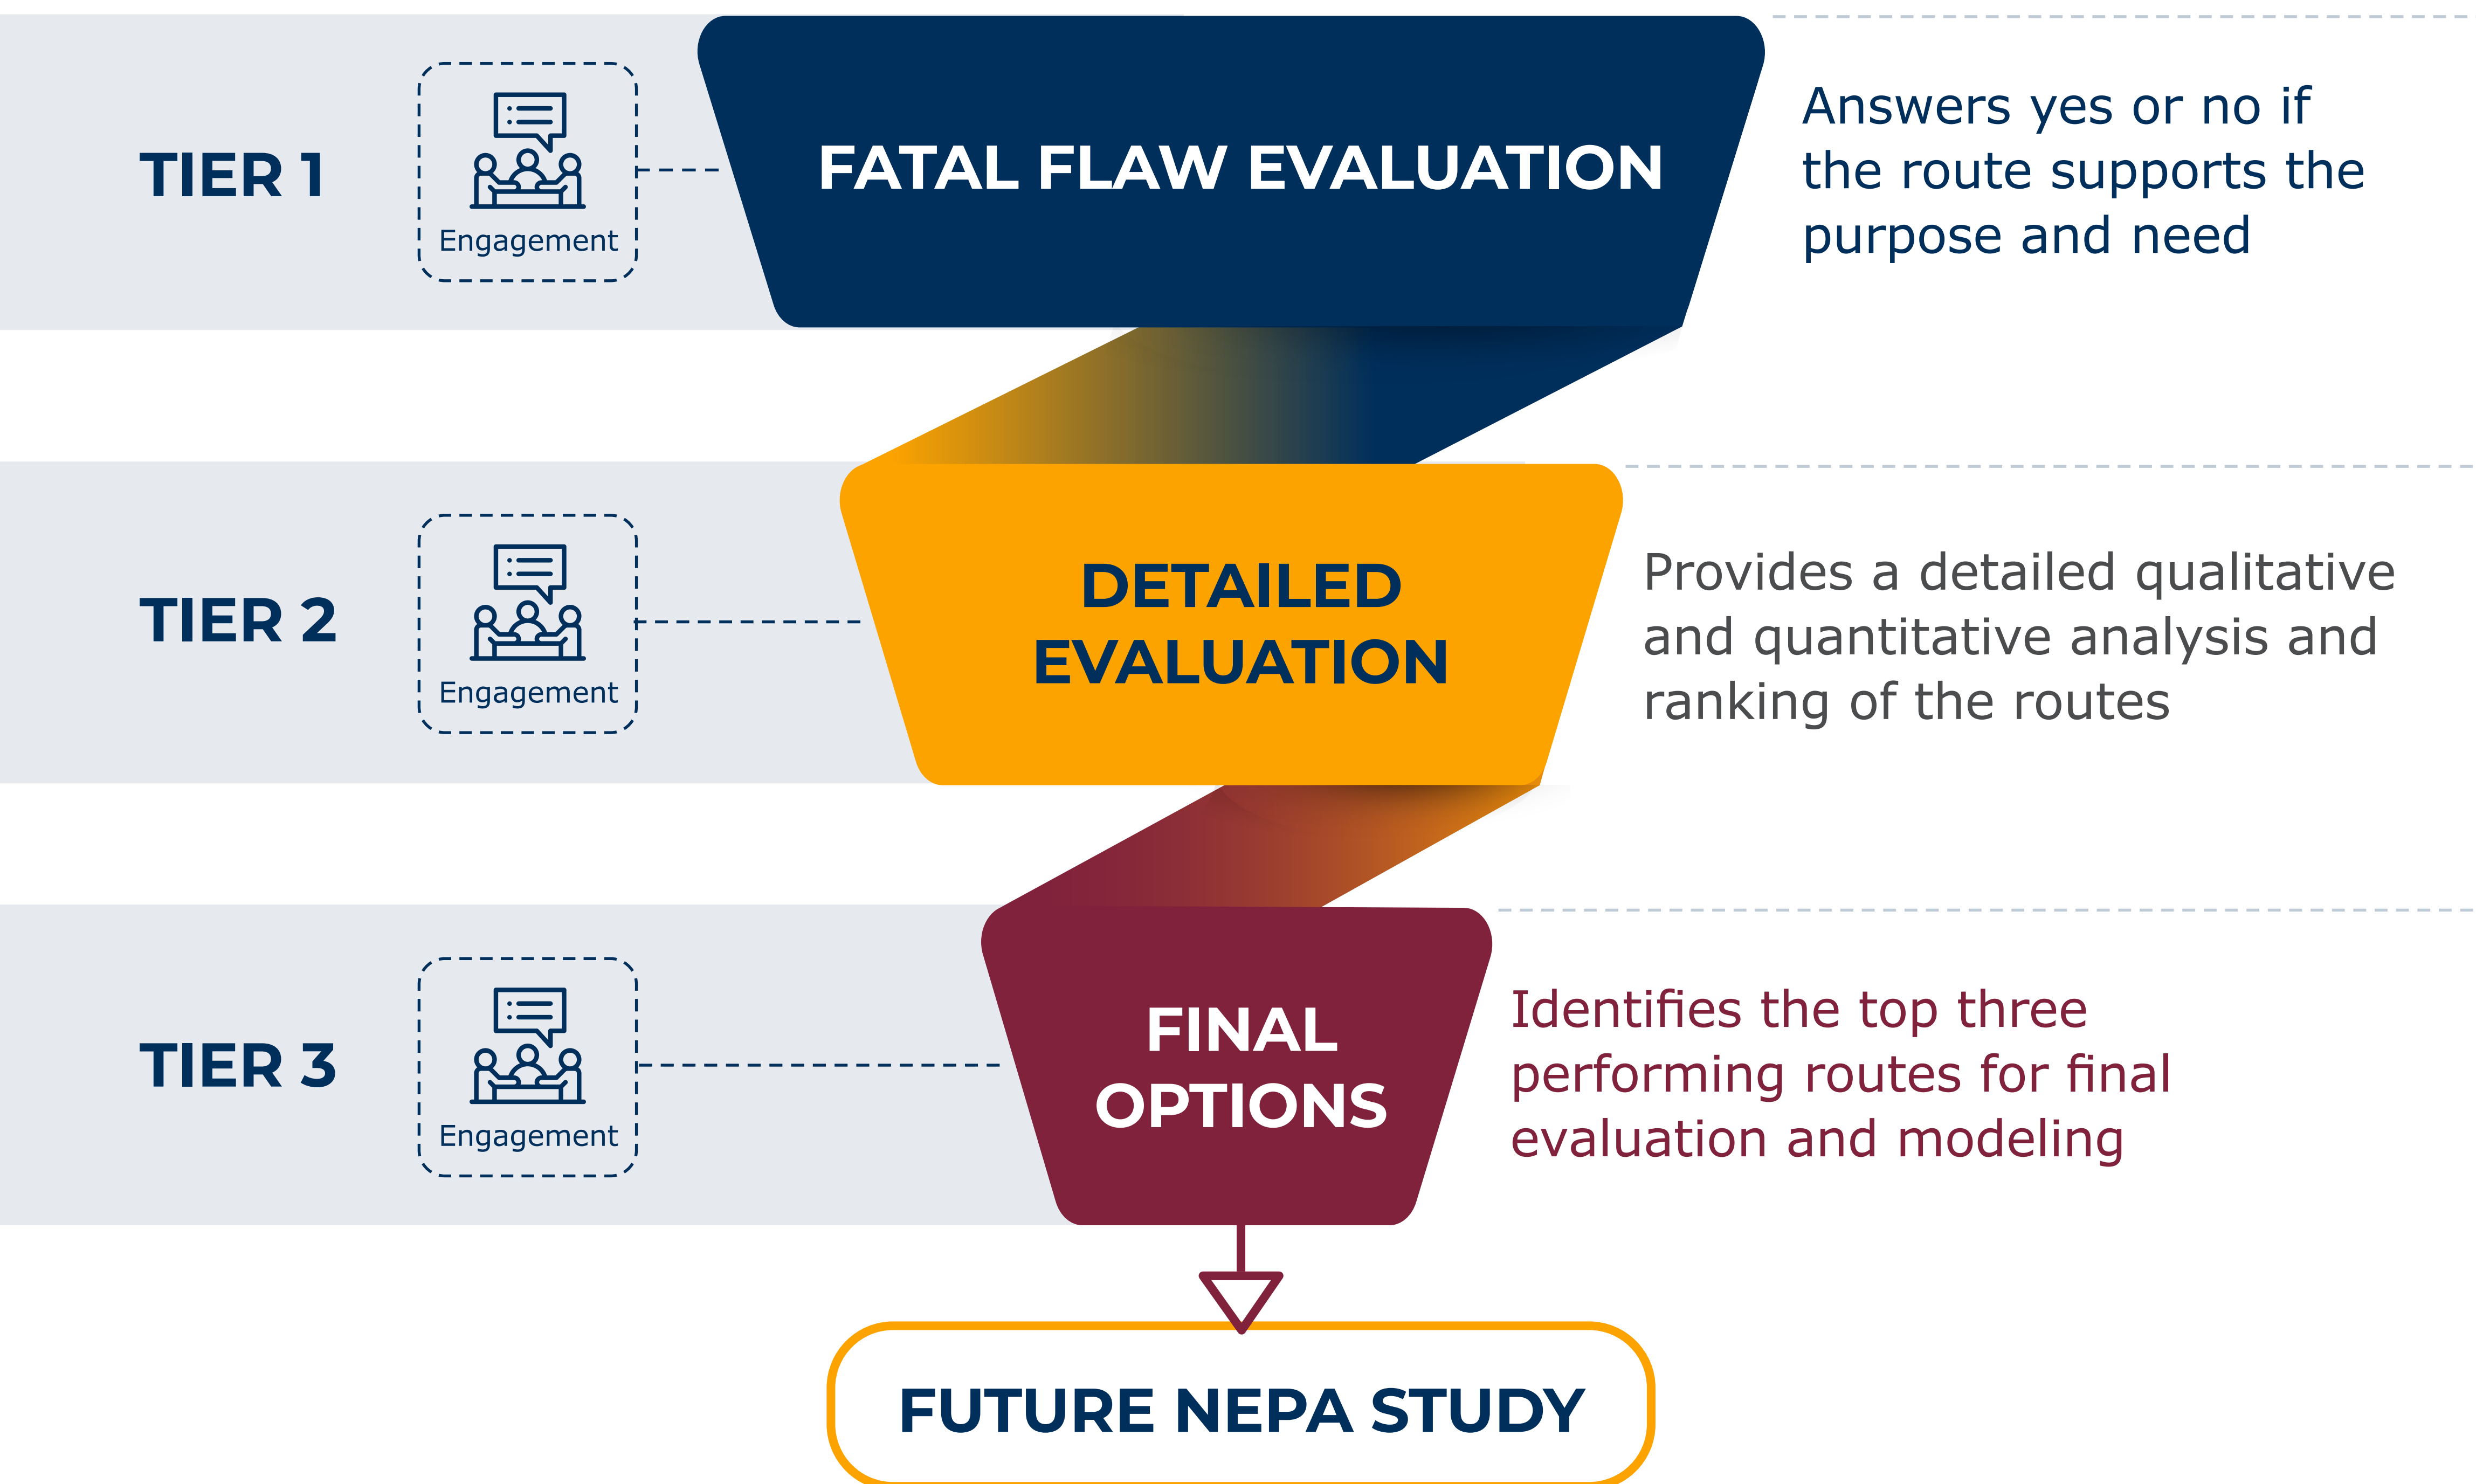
TIER 1

Engagement

FATAL FLAW EVALUATION

Answers yes or no if the route supports the purpose and need

TIER 2

Engagement

DETAILED EVALUATION

Provides a detailed qualitative and quantitative analysis and ranking of the routes

TIER 3

Engagement

FINAL OPTIONS

Identifies the top three performing routes for final evaluation and modeling

FUTURE NEPA STUDY